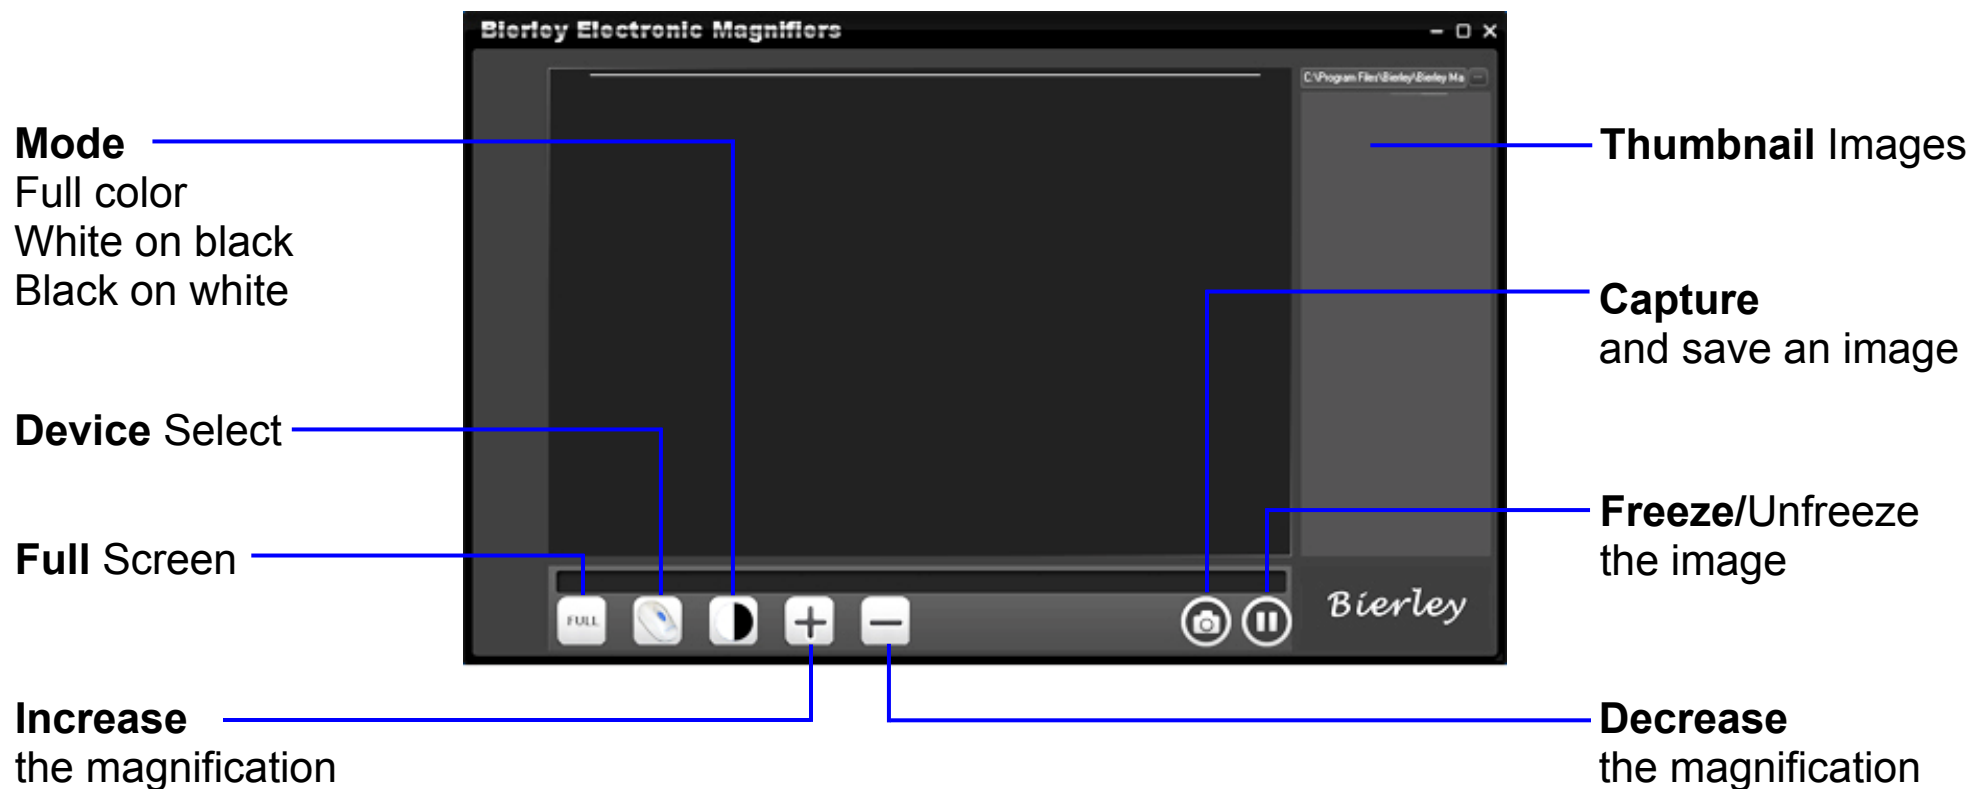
Bierley Electronic Magnifiers

C:\Program Files\Bierley\Bierley Ma

Mode
Full color
White on black
Black on white

Thumbnail Images

Capture
and save an image

Device Select

Full Screen

Freeze/Unfreeze
the image

FULL

Bierley

Increase
the magnification

Decrease
the magnification